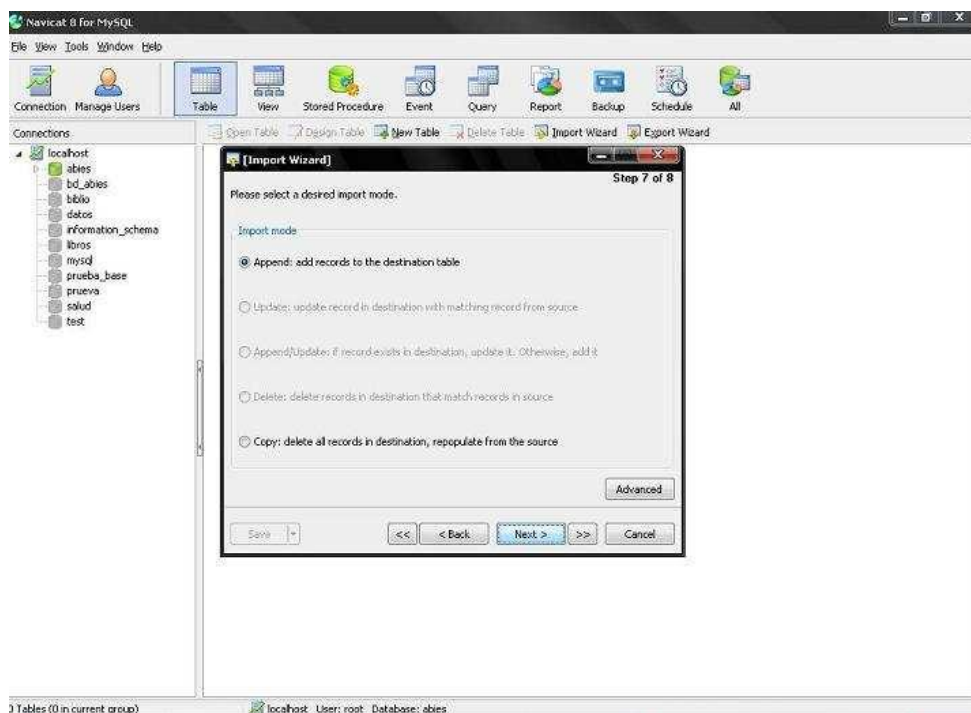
Navicat 8 for MySQL

File View Tools Window Help

Connection Manage Users Table View Stored Procedure Event Query Report Backup Schedule All

Connections

Open Table Design Table New Table Delete Table Import Wizard Export Wizard

localhost
abies
bd_abies
biblio
datos
information_schema
libros
mysql
prueba_base
prueva
salud
test

[Import Wizard]

Step 7 of 8

Please select a desired import mode.

Import mode

Append: add records to the destination table

Update: update record in destination with matching record from source

Append/Update: if record exists in destination, update it. Otherwise, add it

Delete: delete records in destination that match records in source

Copy: delete all records in destination, repopulate from the source

Advanced

Save

<< < Back Next > >> Cancel

0 Tables (0 in current group)

localhost User: root Database: abies